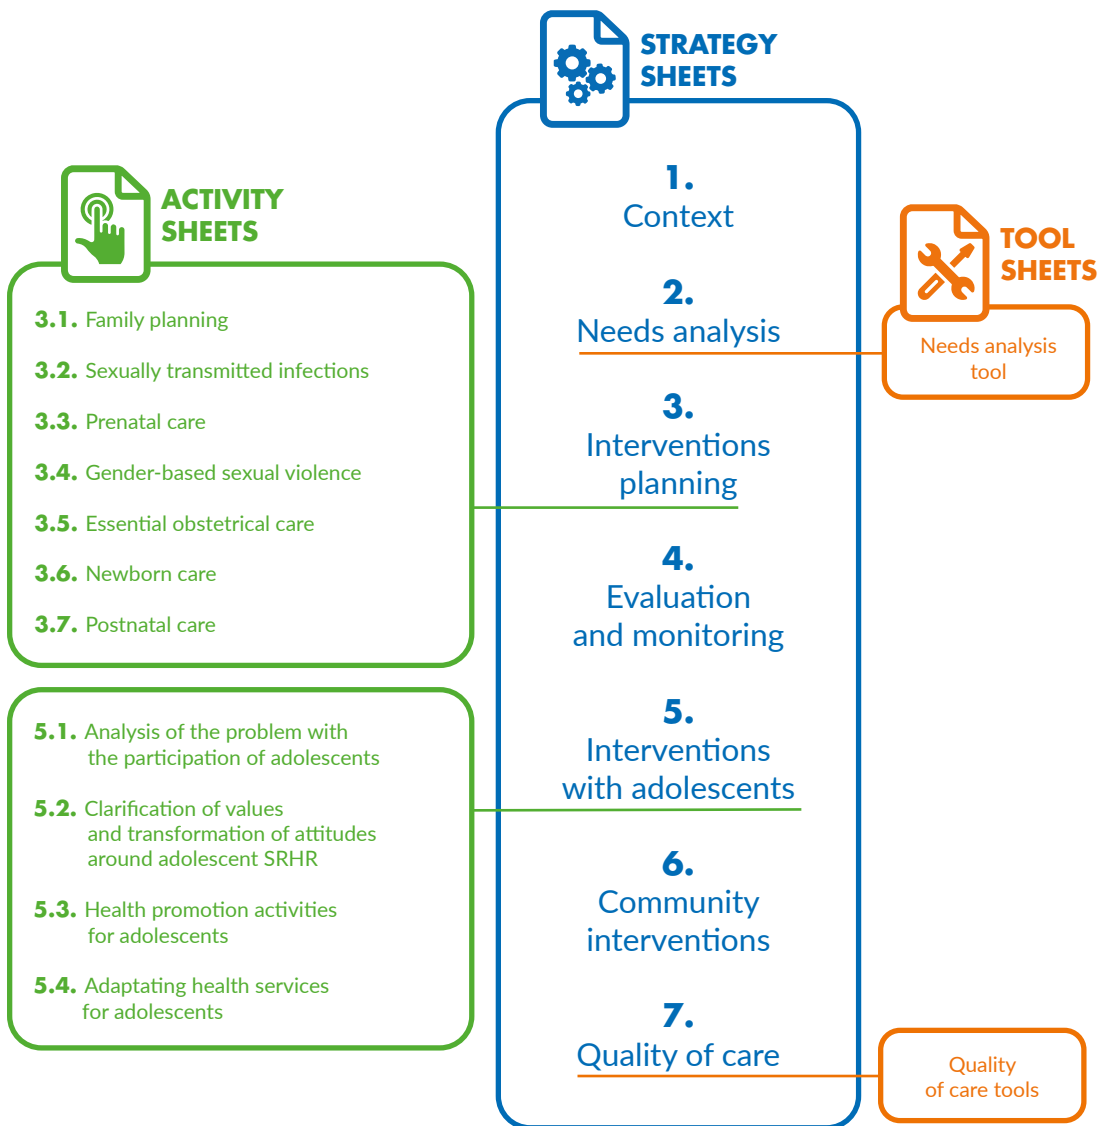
STRATEGY SHEETS

1.
Context

2.
Needs analysis

3.
Interventions planning

4.
Evaluation and monitoring

5.
Interventions with adolescents

6.
Community interventions

7.
Quality of care

ACTIVITY SHEETS

3.1. Family planning
3.2. Sexually transmitted infections
3.3. Prenatal care
3.4. Gender-based sexual violence
3.5. Essential obstetrical care
3.6. Newborn care
3.7. Postnatal care

5.1. Analysis of the problem with the participation of adolescents
5.2. Clarification of values and transformation of attitudes around adolescent SRHR
5.3. Health promotion activities for adolescents
5.4. Adaptating health services for adolescents

TOOL SHEETS

Needs analysis tool

Quality of care tools